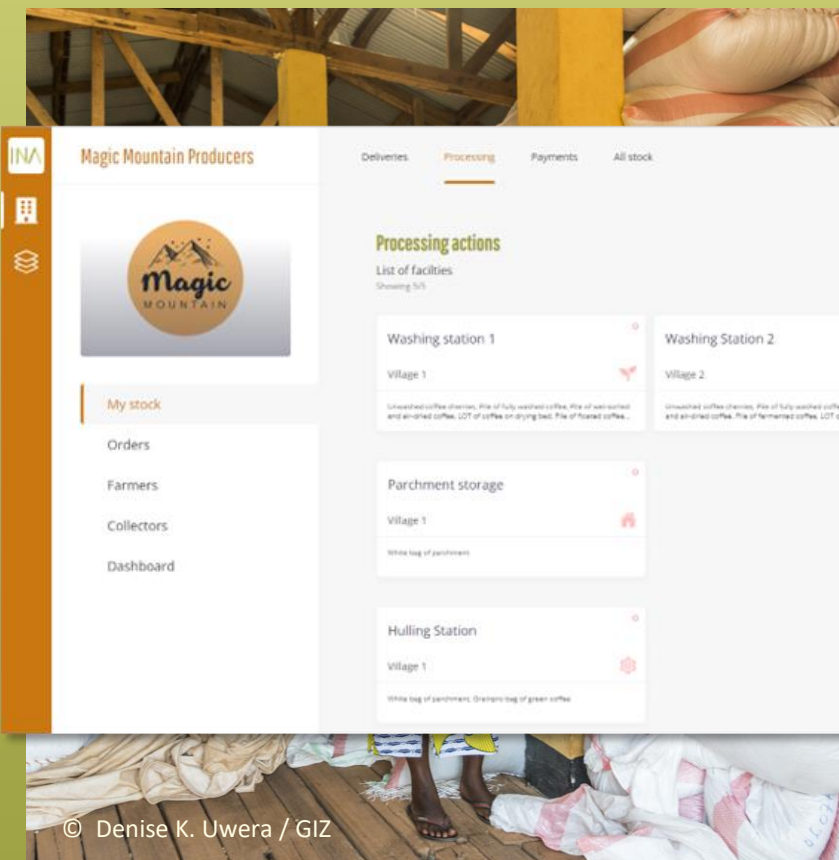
INA

Magic Mountain Producers

Magic
MOUNTAIN

My stock

Orders

Farmers

Collectors

Dashboard

Deliveries Processing Payments All stock

Processing actions

List of facilties

Showing 5/5

Washing station 1

Village 1

Unwashed coffee cherries, Pile of fully washed coffee, Pile of wet-sorted and air-dried coffee, LOT of coffee on drying bed, Pile of floated coffee...

Washing Station 2

Village 2

Unwashed coffee cherries, Pile of fully washed coffee, Pile of wet-sorted and air-dried coffee, Pile of fermented coffee, LOT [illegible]

Parchment storage

Village 1

White bag of parchment

Hulling Station

Village 1

White bag of parchment, Grainpro bag of green coffee

© Denise K. Uwera / GIZ